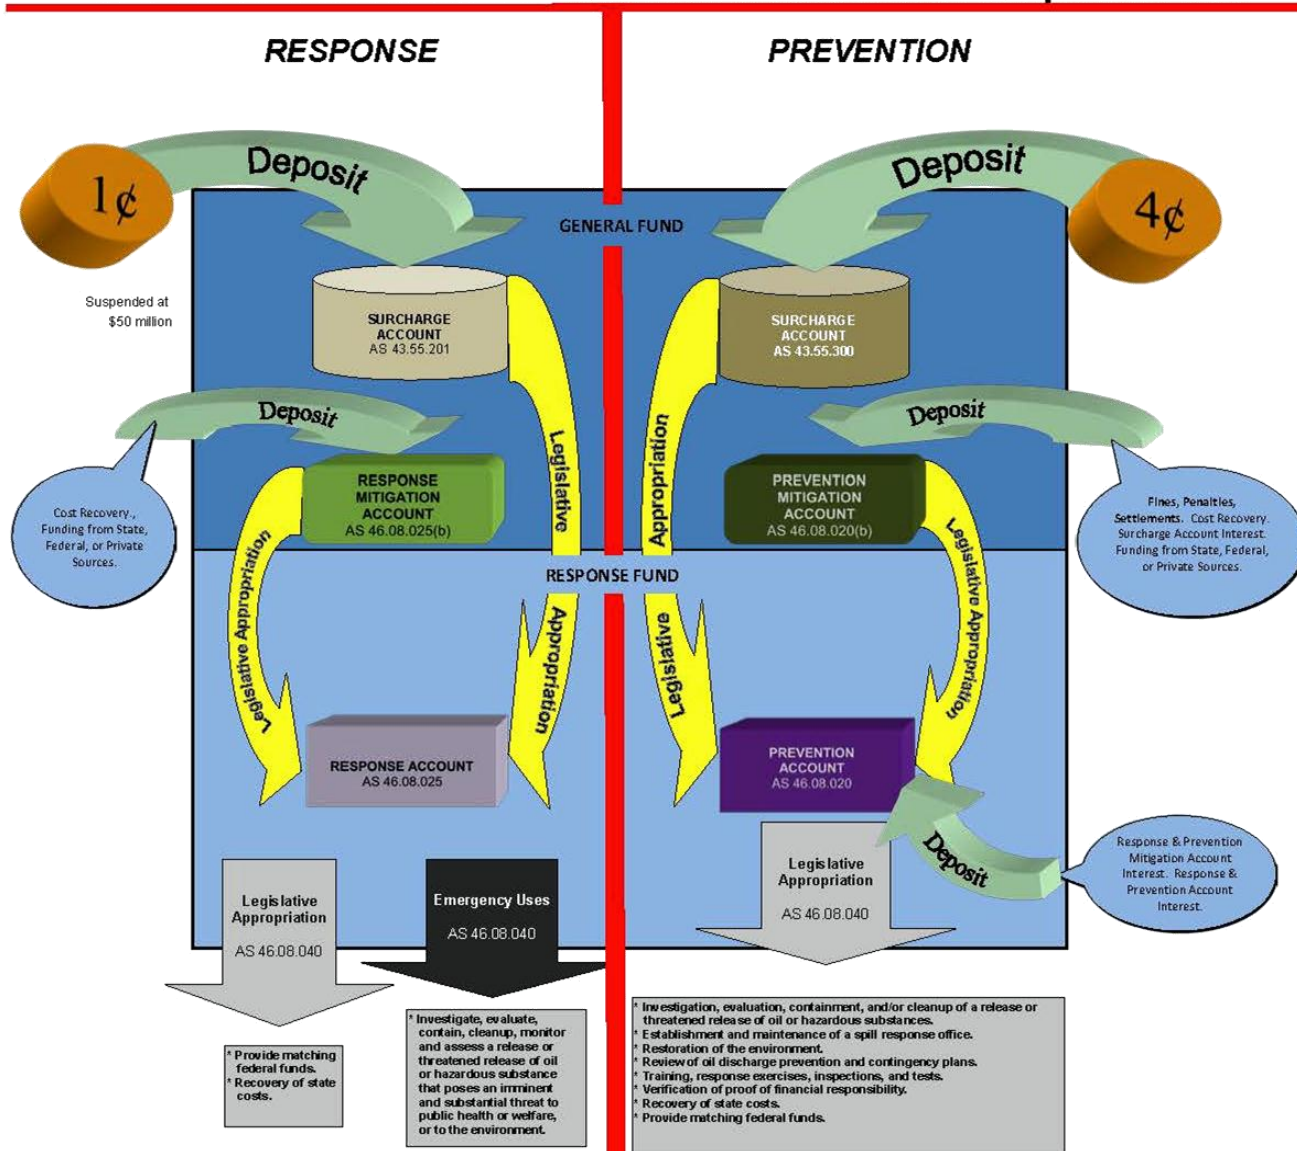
RESPONSE

PREVENTION

1¢

Deposit

Deposit

4¢

GENERAL FUND

Suspended at $50 million

SURCHARGE ACCOUNT AS 43.55.201

SURCHARGE ACCOUNT AS 43.55.300

Deposit

Deposit

Legislative

Appropriation

RESPONSE MITIGATION ACCOUNT AS 46.08.025(b)

PREVENTION MITIGATION ACCOUNT AS 46.08.020(b)

Cost Recovery., Funding from State, Federal, or Private Sources.

Fines, Penalties, Settlements. Cost Recovery. Surcharge Account Interest. Funding from State, Federal, or Private Sources.

RESPONSE FUND

Legislative Appropriation

Appropriation

Legislative

Legislative Appropriation

RESPONSE ACCOUNT AS 46.08.025

PREVENTION ACCOUNT AS 46.08.020

Deposit

Response & Prevention Mitigation Account Interest. Response & Prevention Account Interest.

Legislative Appropriation

AS 46.08.040

Emergency Uses

AS 46.08.040

Legislative Appropriation

AS 46.08.040

* Provide matching federal funds.
* Recovery of state costs.

* Investigate, evaluate, contain, cleanup, monitor and assess a release or threatened release of oil or hazardous substance that poses an imminent and substantial threat to public health or welfare, or to the environment.

* Investigation, evaluation, containment, and/or cleanup of a release or threatened release of oil or hazardous substances.
* Establishment and maintenance of a spill response office.
* Restoration of the environment.
* Review of oil discharge prevention and contingency plans.
* Training, response exercises, inspections, and tests.
* Verification of proof of financial responsibility.
* Recovery of state costs.
* Provide matching federal funds.